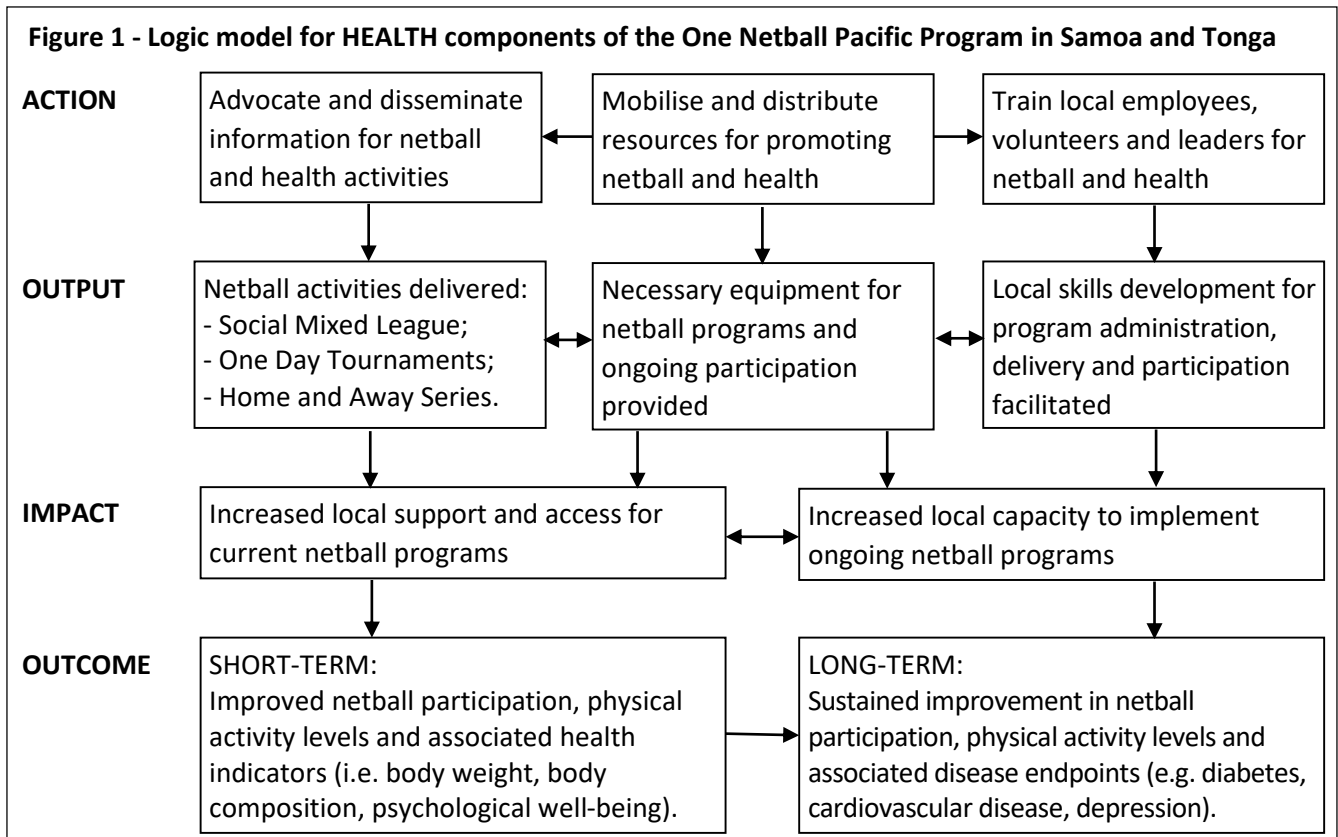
Figure 1 - Logic model for HEALTH components of the One Netball Pacific Program in Samoa and Tonga

ACTION

Advocate and disseminate information for netball and health activities

Mobilise and distribute resources for promoting netball and health

Train local employees, volunteers and leaders for netball and health

OUTPUT

Netball activities delivered:
- Social Mixed League;
- One Day Tournaments;
- Home and Away Series.

Necessary equipment for netball programs and ongoing participation provided

Local skills development for program administration, delivery and participation facilitated

IMPACT

Increased local support and access for current netball programs

Increased local capacity to implement ongoing netball programs

OUTCOME

SHORT-TERM:
Improved netball participation, physical activity levels and associated health indicators (i.e. body weight, body composition, psychological well-being).

LONG-TERM:
Sustained improvement in netball participation, physical activity levels and associated disease endpoints (e.g. diabetes, cardiovascular disease, depression).